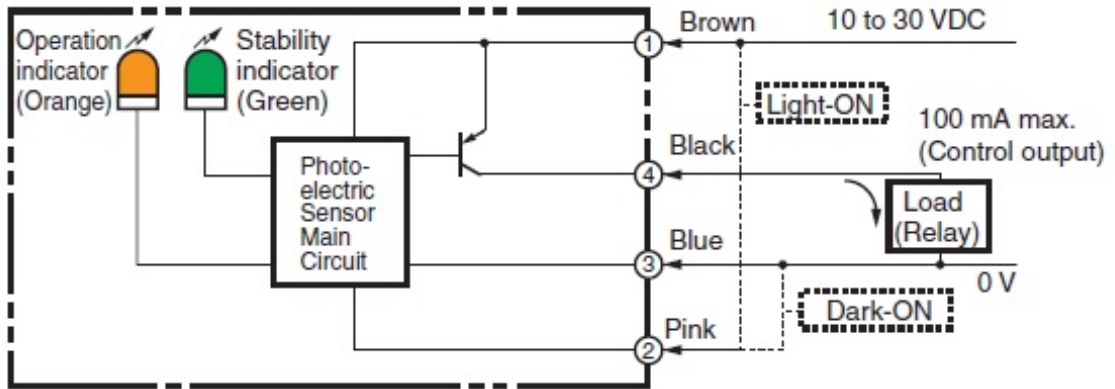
Operation indicator (Orange)

Stability indicator (Green)

Photo-electric Sensor Main Circuit

Brown

10 to 30 VDC

1

Light-ON

100 mA max. (Control output)

Black

4

Load (Relay)

Blue

3

0 V

Dark-ON

Pink

2